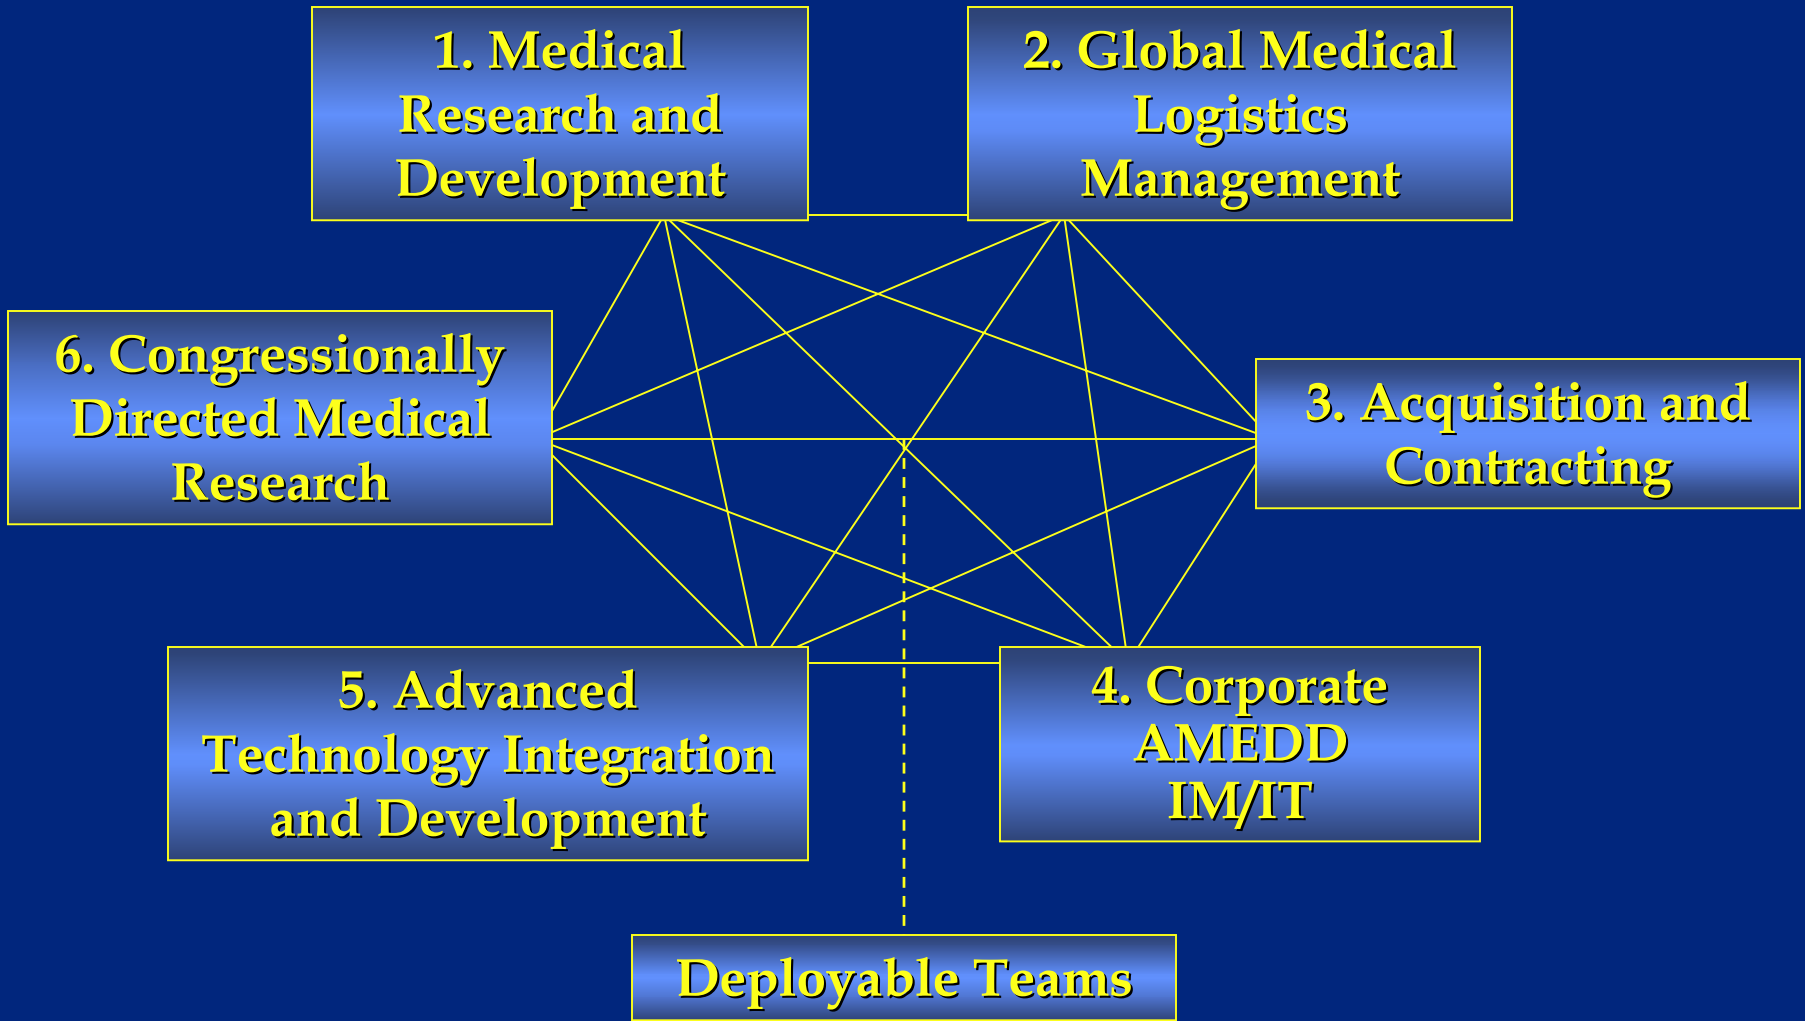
1. Medical Research and Development

2. Global Medical Logistics Management

6. Congressionally Directed Medical Research

3. Acquisition and Contracting

5. Advanced Technology Integration and Development

4. Corporate AMEDD IM/IT

Deployable Teams